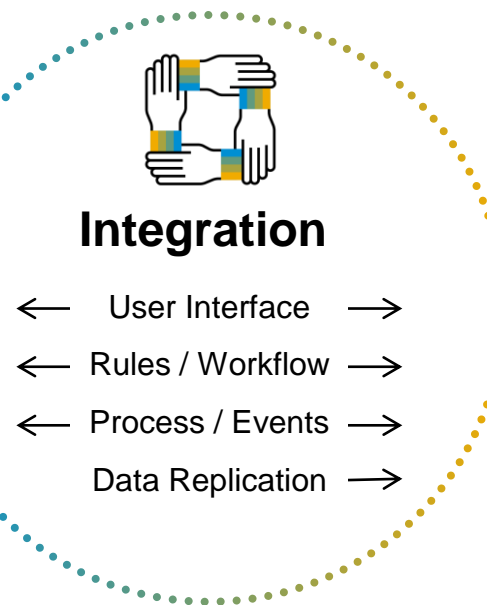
Integration

$\longleftarrow$ User Interface $\longrightarrow$

$\longleftarrow$ Rules / Workflow $\longrightarrow$

$\longleftarrow$ Process / Events $\longrightarrow$

Data Replication $\longrightarrow$